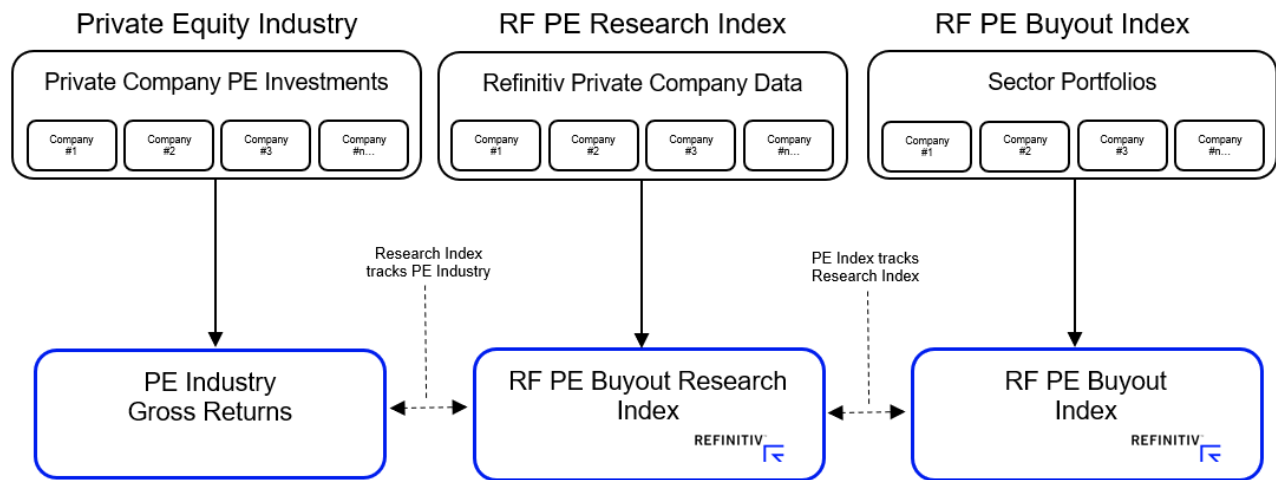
Private Equity Industry

Private Company PE Investments

Company #1

Company #2

Company #3

Company #n...

RF PE Research Index

Refinitiv Private Company Data

Company #1

Company #2

Company #3

Company #n...

RF PE Buyout Index

Sector Portfolios

Company #1

Company #2

Company #3

Company #n...

Research Index tracks PE Industry

PE Index tracks Research Index

PE Industry Gross Returns

RF PE Buyout Research Index

REFINITIV

RF PE Buyout Index

REFINITIV